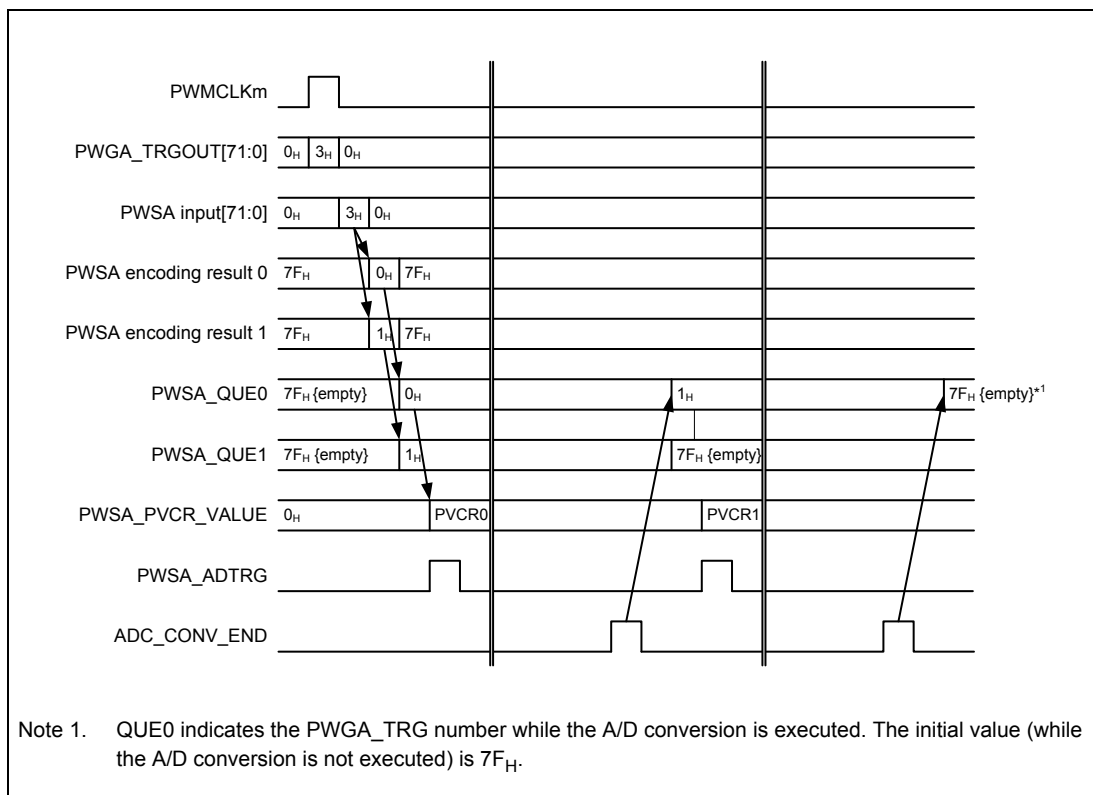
PWMCLKm

PWGA_TRGOUT[71:0] $0_H$ $3_H$ $0_H$

PWSA input[71:0] $0_H$ $3_H$ $0_H$

PWSA encoding result 0 $7F_H$ $0_H$ $7F_H$

PWSA encoding result 1 $7F_H$ $1_H$ $7F_H$

PWSA_QUE0 $7F_H$ {empty} $0_H$ $1_H$ $7F_H$ {empty}$^{*1}$

PWSA_QUE1 $7F_H$ {empty} $1_H$ $7F_H$ {empty}

PWSA_PVCR_VALUE $0_H$ PVCR0 PVCR1

PWSA_ADTRG

ADC_CONV_END

Note 1. QUE0 indicates the PWGA_TRG number while the A/D conversion is executed. The initial value (while the A/D conversion is not executed) is $7F_H$.